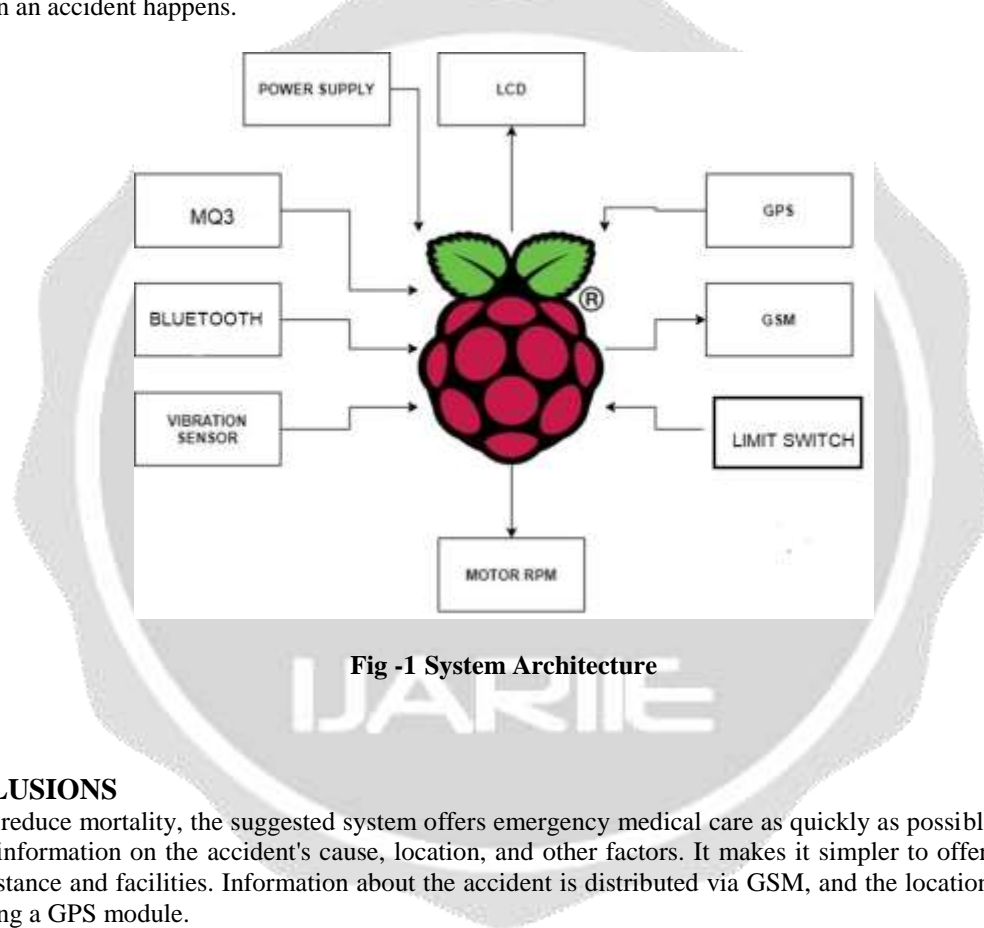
n an accident happens.

POWER SUPPLY

LCD

MQ3

GPS

BLUETOOTH

GSM

VIBRATION SENSOR

LIMIT SWITCH

MOTOR RPM

Fig -1 System Architecture

IJARIIE

LUSIONS

reduce mortality, the suggested system offers emergency medical care as quickly as possibl information on the accident's cause, location, and other factors. It makes it simpler to offer stance and facilities. Information about the accident is distributed via GSM, and the location ng a GPS module.